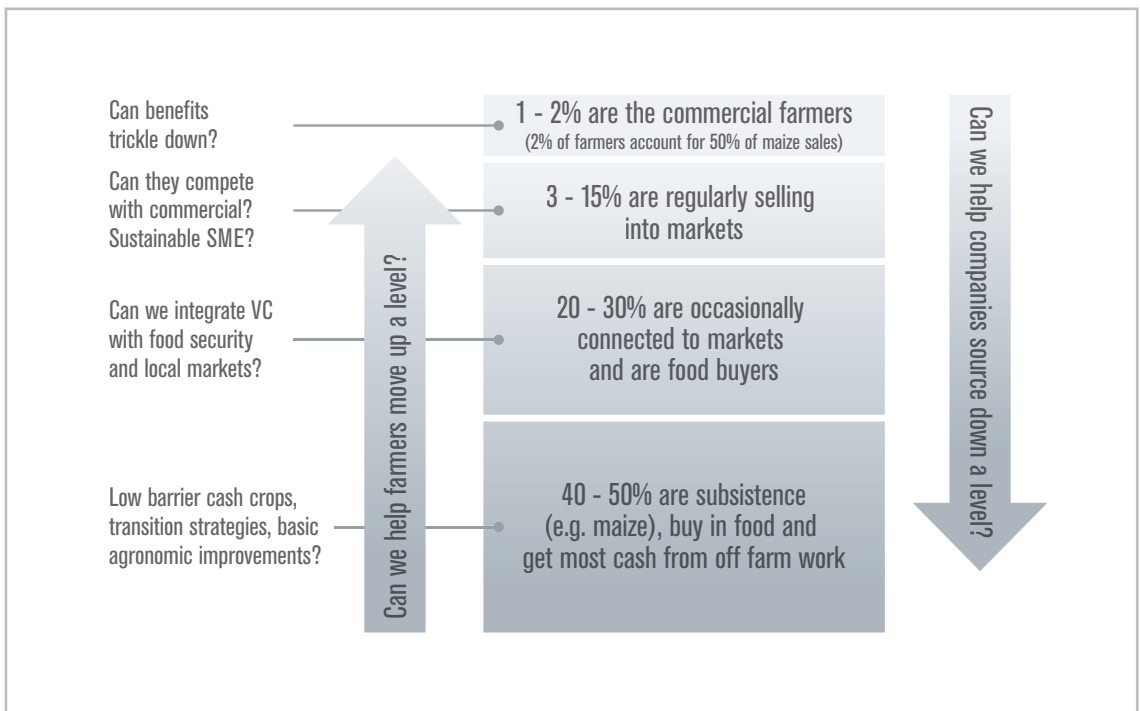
Can benefits trickle down?

1 - 2% are the commercial farmers
(2% of farmers account for 50% of maize sales)

Can they compete with commercial? Sustainable SME?

3 - 15% are regularly selling into markets

Can we integrate VC with food security and local markets?

20 - 30% are occasionally connected to markets and are food buyers

Low barrier cash crops, transition strategies, basic agronomic improvements?

40 - 50% are subsistence (e.g. maize), buy in food and get most cash from off farm work

Can we help farmers move up a level?

Can we help companies source down a level?